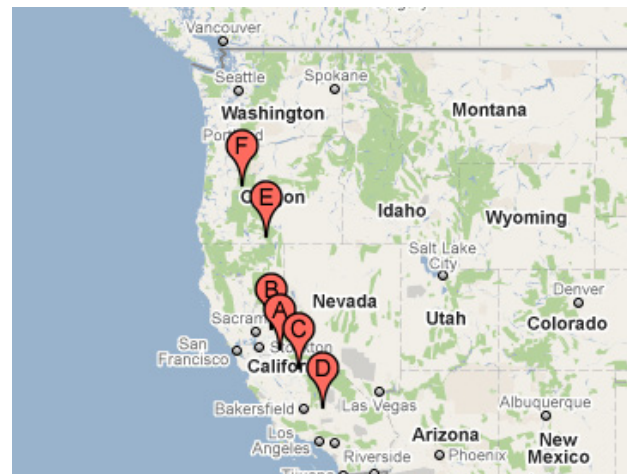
Vancouver
Seattle
Spokane
Washington
Montana
Portland
F
E
Oregon
Idaho
Wyoming
Salt Lake City
B
A
Nevada
Denver
Sacramento
C
Utah
Colorado
San Francisco
Stockton
California
D
Bakersfield
Las Vegas
Albuquerque
Los Angeles
Riverside
Arizona
Phoenix
New Mexico